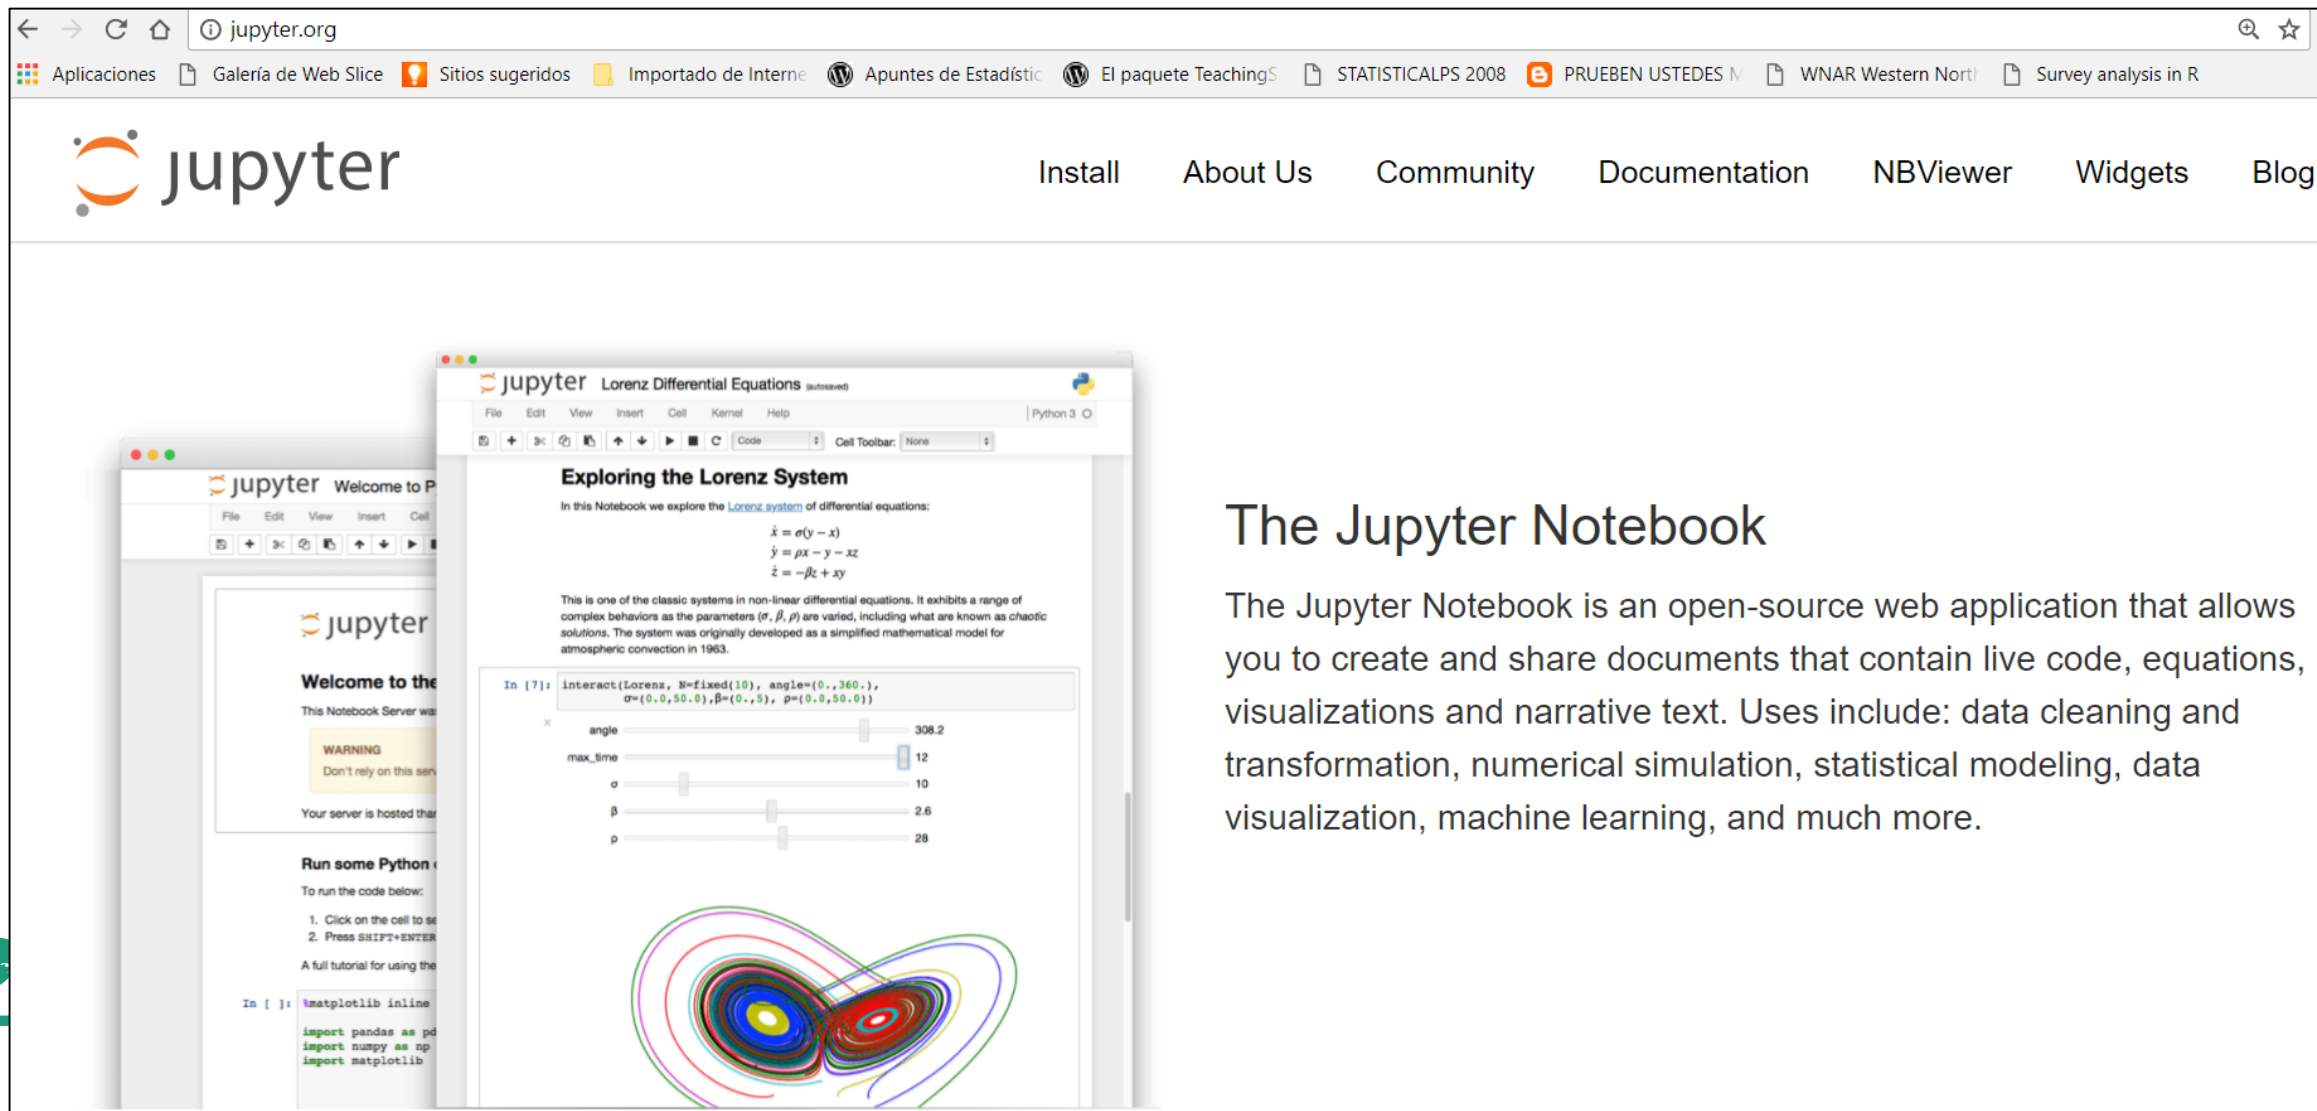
jupyter.org

Aplicaciones Galería de Web Slice Sitios sugeridos Importado de Interne Apuntes de Estadístic El paquete TeachingS STATISTICALPS 2008 PRUEBEN USTEDES M WNAR Western Nort Survey analysis in R

jupyter

Install About Us Community Documentation NBViewer Widgets Blog

jupyter Lorenz Differential Equations (autosaved)

File Edit View Insert Cell Kernel Help Python 3

Code Cell Toolbar: None

Exploring the Lorenz System

In this Notebook we explore the Lorenz system of differential equations:

$\dot{x} = \sigma(y - x)$
$\dot{y} = \rho x - y - xz$
$\dot{z} = -\beta z + xy$

This is one of the classic systems in non-linear differential equations. It exhibits a range of complex behaviors as the parameters ($\sigma$, $\beta$, $\rho$) are varied, including what are known as chaotic solutions. The system was originally developed as a simplified mathematical model for atmospheric convection in 1963.

In [7]: interact(Lorenz, N=fixed(10), angle=(0.,360.),
σ=(0.0,50.0),β=(0.,5), ρ=(0.0,50.0))

angle 308.2
max_time 12
σ 10
β 2.6
ρ 28

jupyter Welcome to P

File Edit View Insert Cell

jupyter

Welcome to the

This Notebook Server wa

WARNING
Don't rely on this serv

Your server is hosted thar

Run some Python

To run the code below:

1. Click on the cell to se
2. Press SHIFT+ENTER

A full tutorial for using the

In [ ]: %matplotlib inline

import pandas as pd
import numpy as np
import matplotlib

The Jupyter Notebook

The Jupyter Notebook is an open-source web application that allows you to create and share documents that contain live code, equations, visualizations and narrative text. Uses include: data cleaning and transformation, numerical simulation, statistical modeling, data visualization, machine learning, and much more.